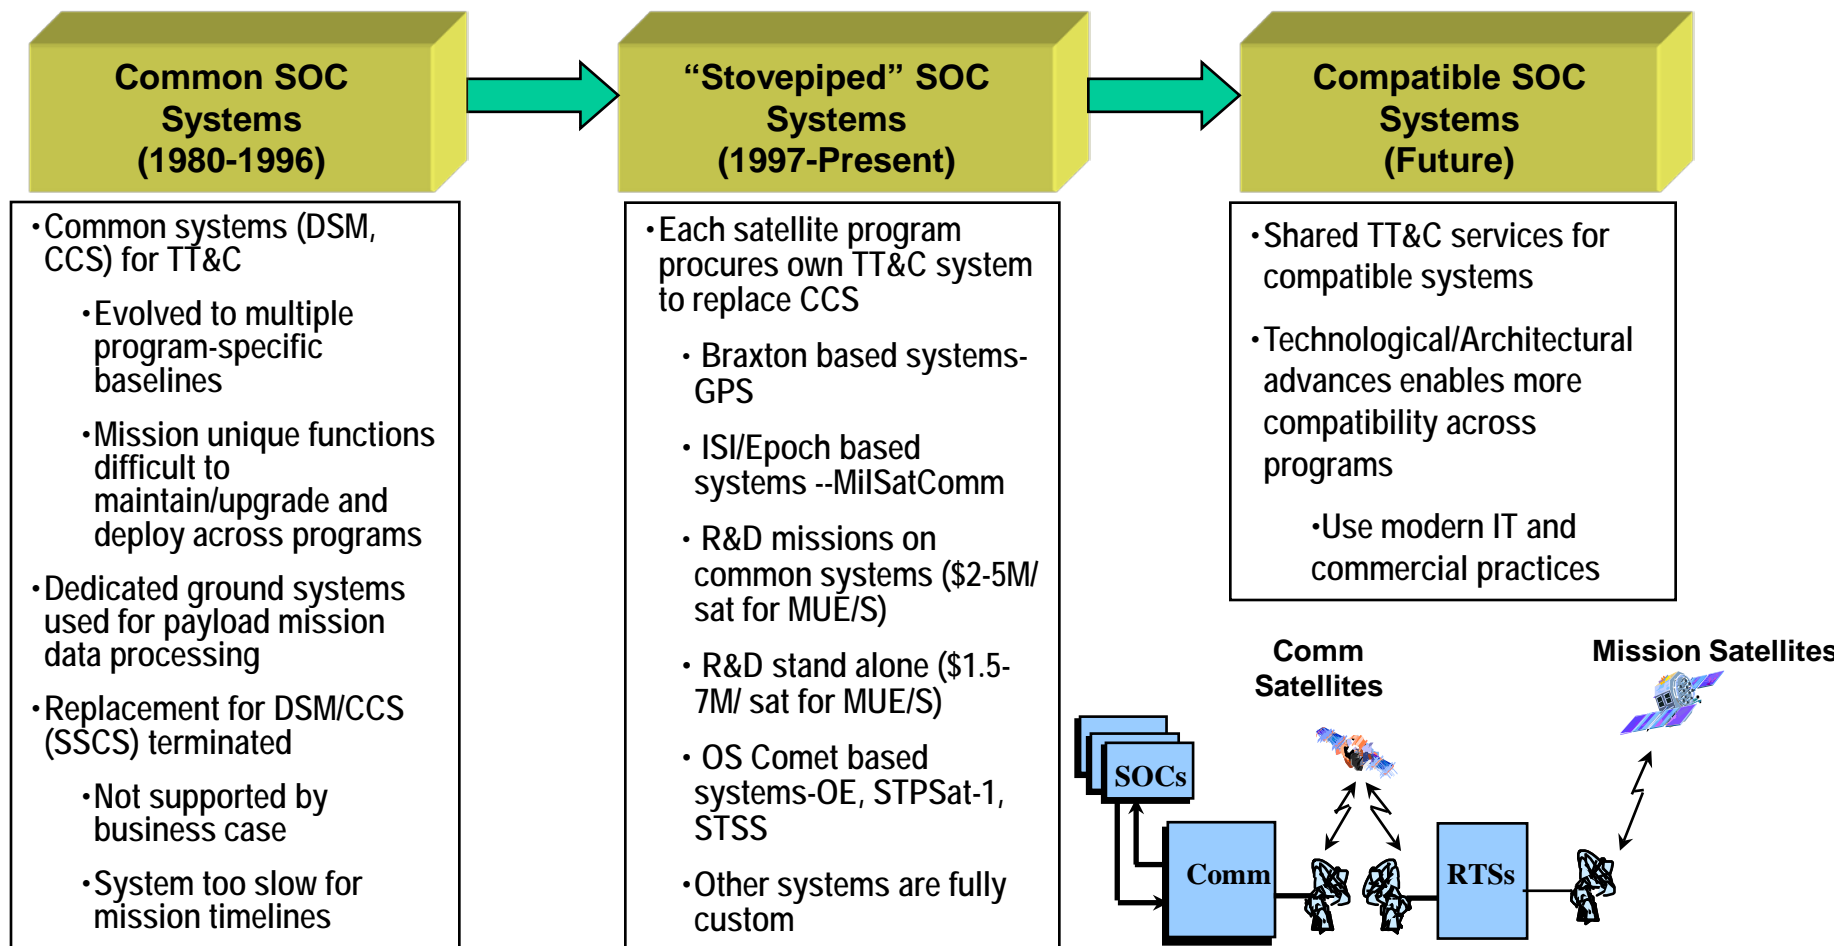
Common SOC Systems (1980-1996)

“Stovepiped” SOC Systems (1997-Present)

Compatible SOC Systems (Future)

•Common systems (DSM, CCS) for TT&C

•Evolved to multiple program-specific baselines

•Mission unique functions difficult to maintain/upgrade and deploy across programs

•Dedicated ground systems used for payload mission data processing

•Replacement for DSM/CCS (SSCS) terminated

•Not supported by business case

•System too slow for mission timelines

•Each satellite program procures own TT&C system to replace CCS

• Braxton based systems-GPS

• ISI/Epoch based systems --MilSatComm

• R&D missions on common systems ($2-5M/ sat for MUE/S)

• R&D stand alone ($1.5-7M/ sat for MUE/S)

• OS Comet based systems-OE, STPSat-1, STSS

•Other systems are fully custom

•Shared TT&C services for compatible systems

•Technological/Architectural advances enables more compatibility across programs

•Use modern IT and commercial practices

Comm Satellites

Mission Satellites

SOCs

Comm

RTSs